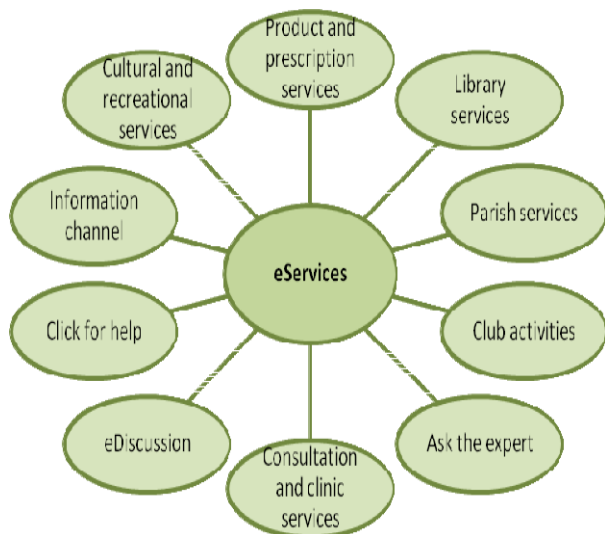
Product and prescription services

Library services

Parish services

Club activities

Ask the expert

Consultation and clinic services

eDiscussion

Click for help

Information channel

Cultural and recreational services

eServices